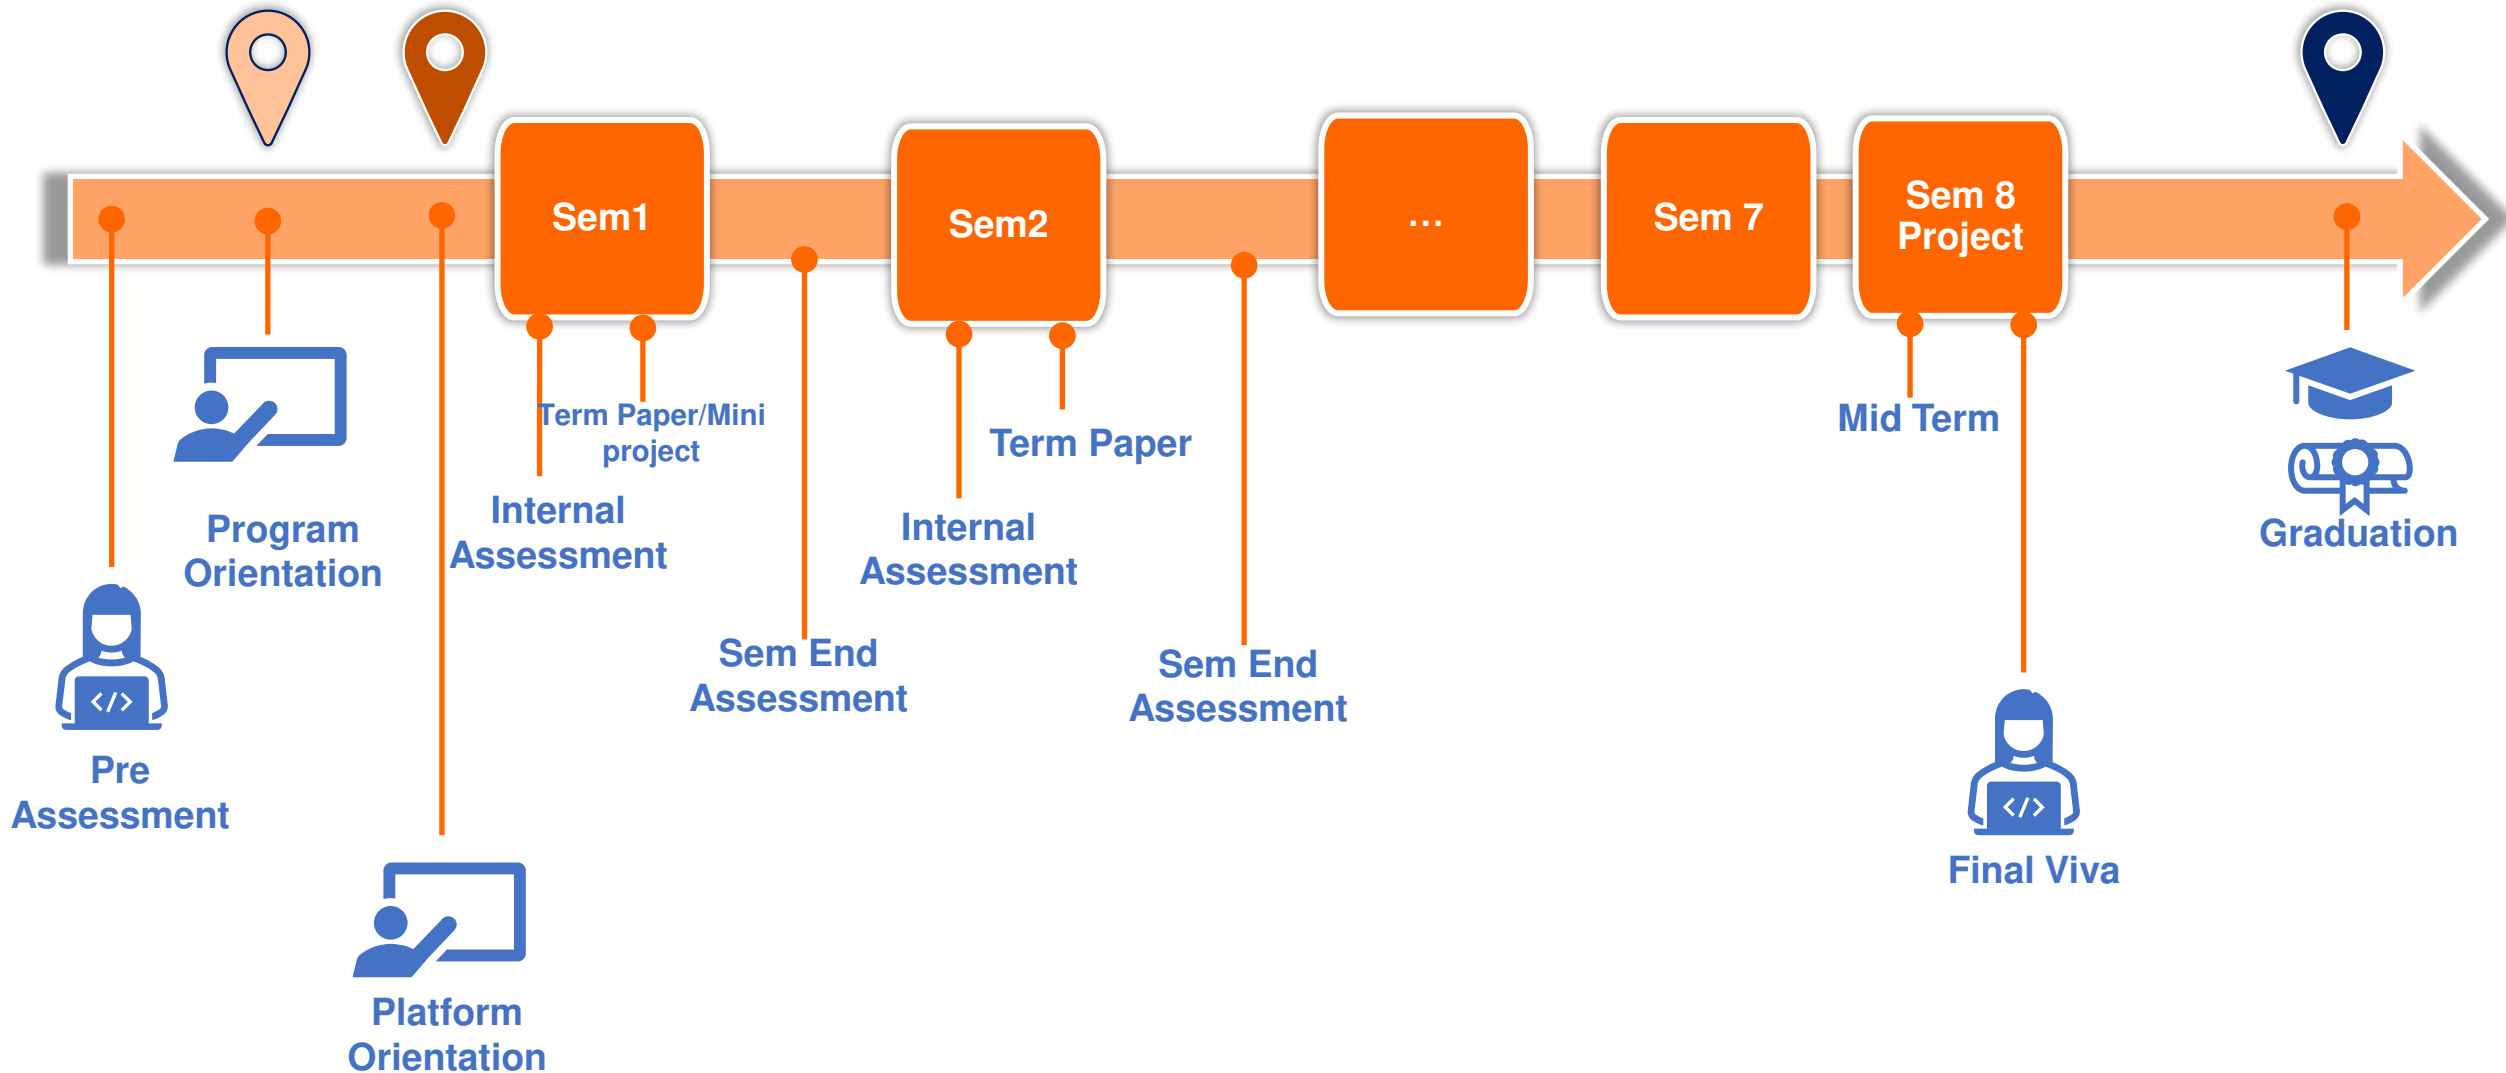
Sem1

Sem2

...

Sem 7

Sem 8 Project

Term Paper/Mini project

Program Orientation

Internal Assessment

Term Paper

Mid Term

Internal Assessment

Graduation

Sem End Assessment

Sem End Assessment

Pre Assessment

Final Viva

Platform Orientation